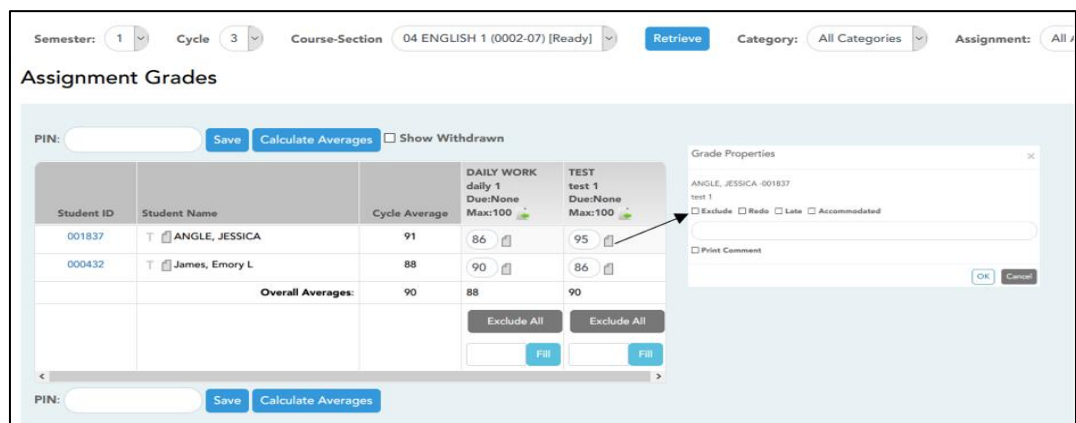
Semester: 1 Cycle 3 Course-Section 04 ENGLISH 1 (0002-07) [Ready] Retrieve Category: All Categories Assignment: All

Assignment Grades

PIN: Save Calculate Averages ☐ Show Withdrawn

| Student ID | Student Name | Cycle Average | DAILY WORK daily 1 Due:None Max:100 | TEST test 1 Due:None Max:100 |
|---|---|---|---|---|
| 001837 | T ANGLE, JESSICA | 91 | 86 | 95 |
| 000432 | T James, Emory L | 88 | 90 | 86 |
| | Overall Averages: | 90 | 88 | 90 |
| | | | Exclude All | Exclude All |
| | | | Fill | Fill |

PIN: Save Calculate Averages

Grade Properties ×

ANGLE, JESSICA -001837
test 1
☐ Exclude ☐ Redo ☐ Late ☐ Accommodated

☐ Print Comment

OK Cancel